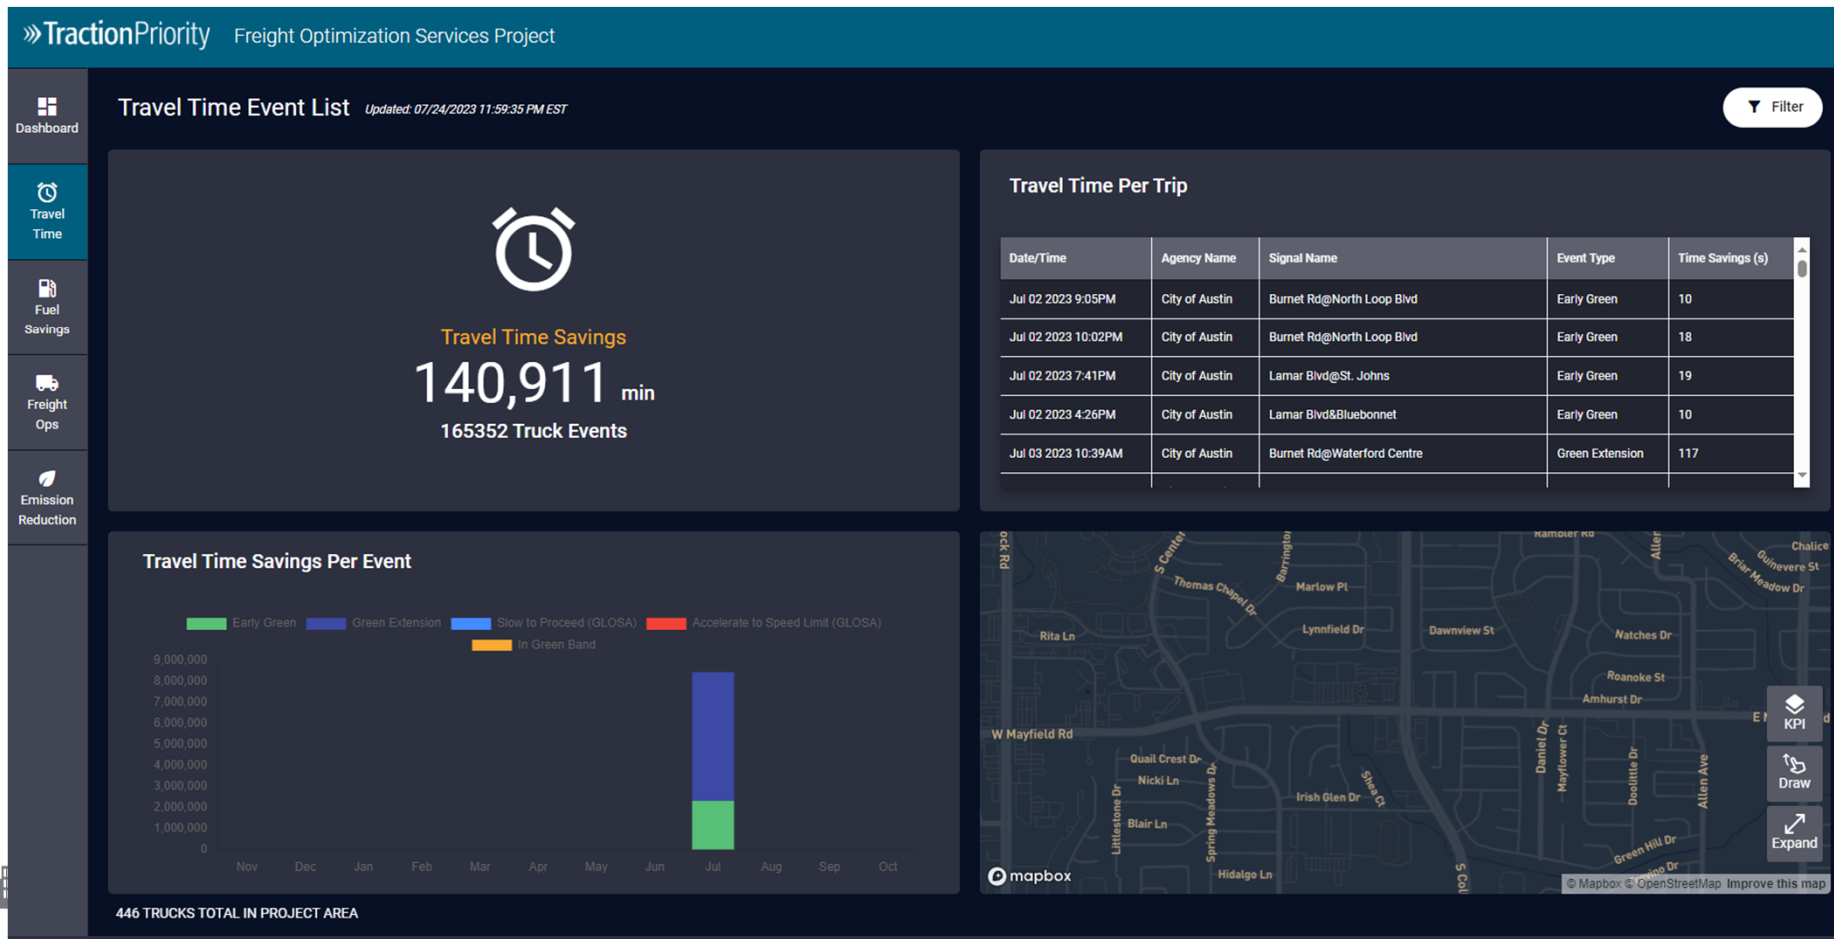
»TractionPriority Freight Optimization Services Project

Dashboard
Travel Time
Fuel Savings
Freight Ops
Emission Reduction

Travel Time Event List Updated: 07/24/2023 11:59:35 PM EST

Filter

Travel Time Savings
140,911 min
165352 Truck Events

Travel Time Per Trip

| Date/Time | Agency Name | Signal Name | Event Type | Time Savings (s) |
|---|---|---|---|---|
| Jul 02 2023 9:05PM | City of Austin | Burnet Rd@North Loop Blvd | Early Green | 10 |
| Jul 02 2023 10:02PM | City of Austin | Burnet Rd@North Loop Blvd | Early Green | 18 |
| Jul 02 2023 7:41PM | City of Austin | Lamar Blvd@St. Johns | Early Green | 19 |
| Jul 02 2023 4:26PM | City of Austin | Lamar Blvd&Bluebonnet | Early Green | 10 |
| Jul 03 2023 10:39AM | City of Austin | Burnet Rd@Waterford Centre | Green Extension | 117 |

Travel Time Savings Per Event

Early Green Green Extension Slow to Proceed (GLOSA) Accelerate to Speed Limit (GLOSA) In Green Band

9,000,000
8,000,000
7,000,000
6,000,000
5,000,000
4,000,000
3,000,000
2,000,000
1,000,000
0

Nov Dec Jan Feb Mar Apr May Jun Jul Aug Sep Oct

Rambler Rd Chalice Guinevere St Briar Meadow Dr S Center Thomas Chapel Dr Barrington Marlow Pl Rita Ln Lynnfield Dr Dawnview St Natches Dr Roanoke St Amhurst Dr W Mayfield Rd Quail Crest Dr Nicki Ln Irish Glen Dr Shea Ct Blair Ln Littlestone Dr Spring Meadows Dr Daniel Dr Mayflower Ct Doolittle Dr Allen Ave Green Hill Dr Hidalgo Ln S Col

KPI
Draw
Expand

mapbox
© Mapbox © OpenStreetMap Improve this map

446 TRUCKS TOTAL IN PROJECT AREA